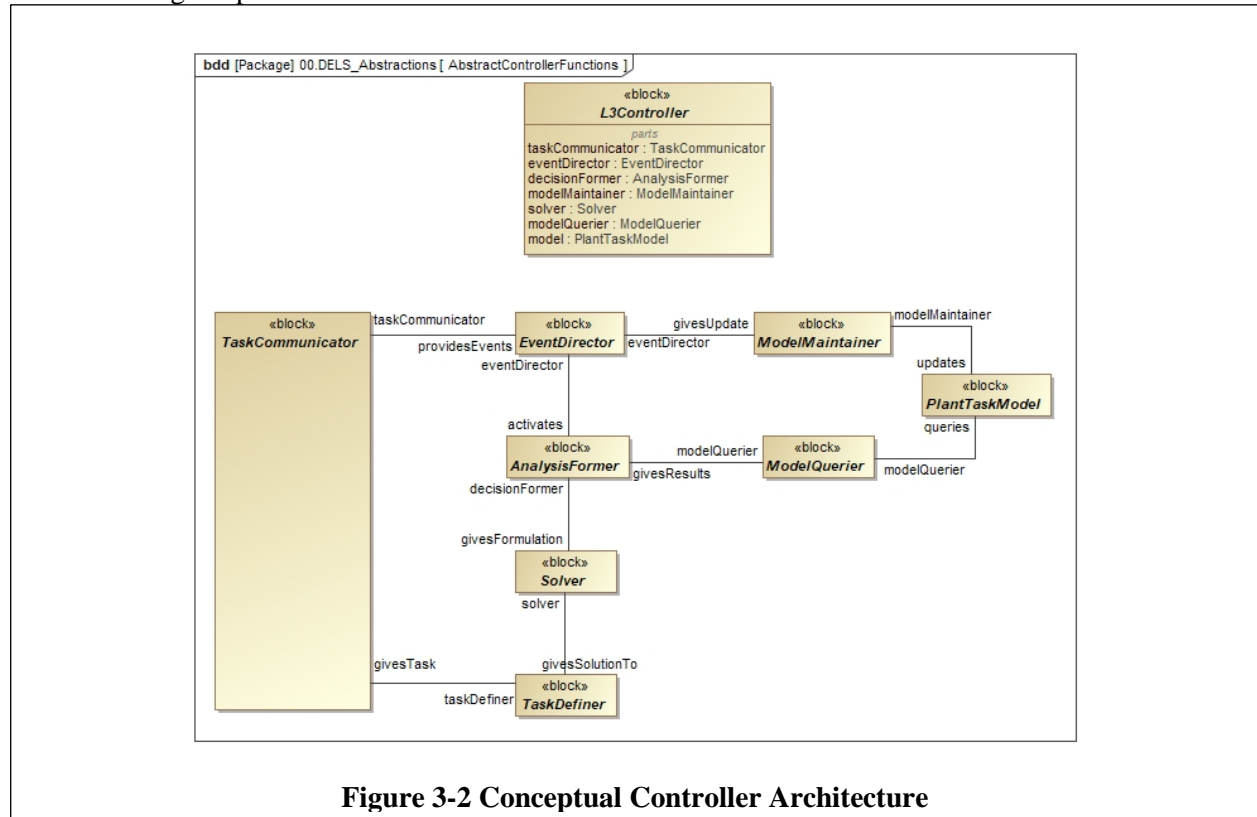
bdd [Package] 00.DELS_Abstractions [ AbstractControllerFunctions ]

«block»
L3Controller
parts
taskCommunicator : TaskCommunicator
eventDirector : EventDirector
decisionFormer : AnalysisFormer
modelMaintainer : ModelMaintainer
solver : Solver
modelQuerier : ModelQuerier
model : PlantTaskModel

«block»
TaskCommunicator

taskCommunicator
providesEvents

«block»
EventDirector

givesUpdate
eventDirector

«block»
ModelMaintainer

modelMaintainer
updates

«block»
PlantTaskModel

queries

eventDirector
activates

«block»
AnalysisFormer

modelQuerier
givesResults

«block»
ModelQuerier

modelQuerier

decisionFormer
givesFormulation

«block»
Solver

solver
givesTask
givesSolutionTo
taskDefiner

«block»
TaskDefiner

Figure 3-2 Conceptual Controller Architecture